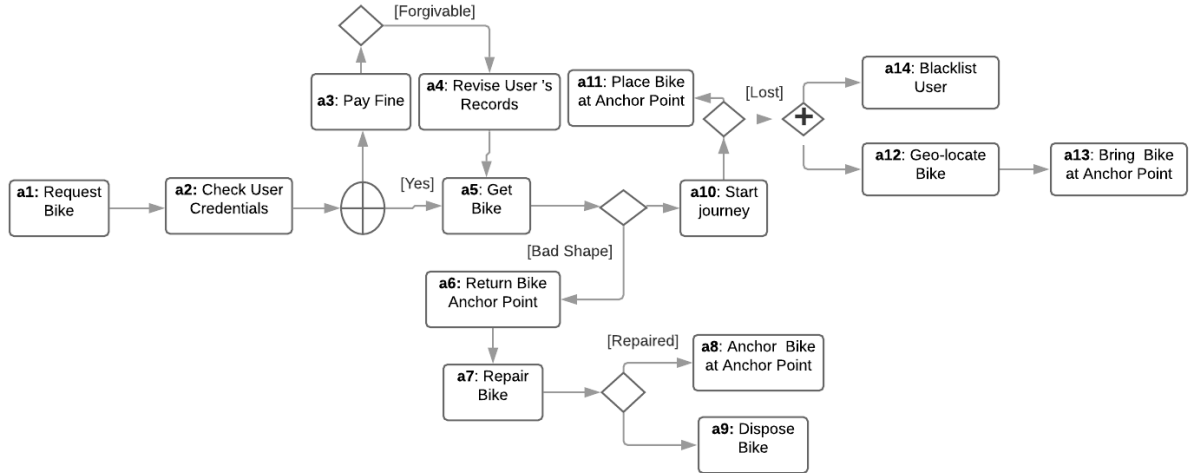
[Forgivable]

a3: Pay Fine

a4: Revise User 's Records

a11: Place Bike at Anchor Point

[Lost]

a14: Blacklist User

a12: Geo-locate Bike

a13: Bring Bike at Anchor Point

a1: Request Bike

a2: Check User Credentials

[Yes]

a5: Get Bike

a10: Start journey

[Bad Shape]

a6: Return Bike Anchor Point

a7: Repair Bike

[Repaired]

a8: Anchor Bike at Anchor Point

a9: Dispose Bike